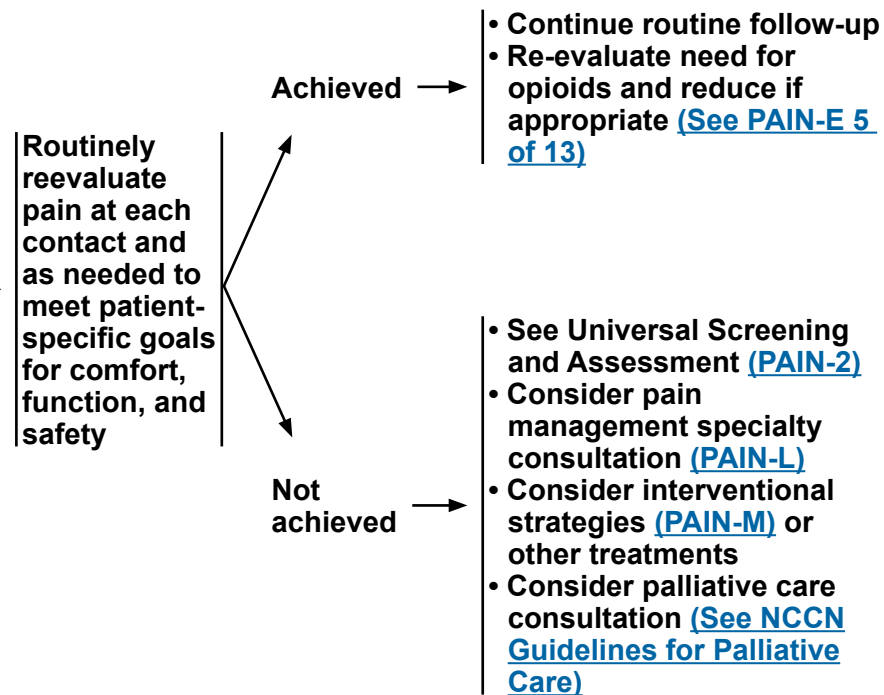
Routinely reevaluate pain at each contact and as needed to meet patient-specific goals for comfort, function, and safety

Achieved

• Continue routine follow-up
• Re-evaluate need for opioids and reduce if appropriate (See PAIN-E 5 of 13)

Not achieved

• See Universal Screening and Assessment (PAIN-2)
• Consider pain management specialty consultation (PAIN-L)
• Consider interventional strategies (PAIN-M) or other treatments
• Consider palliative care consultation (See NCCN Guidelines for Palliative Care)